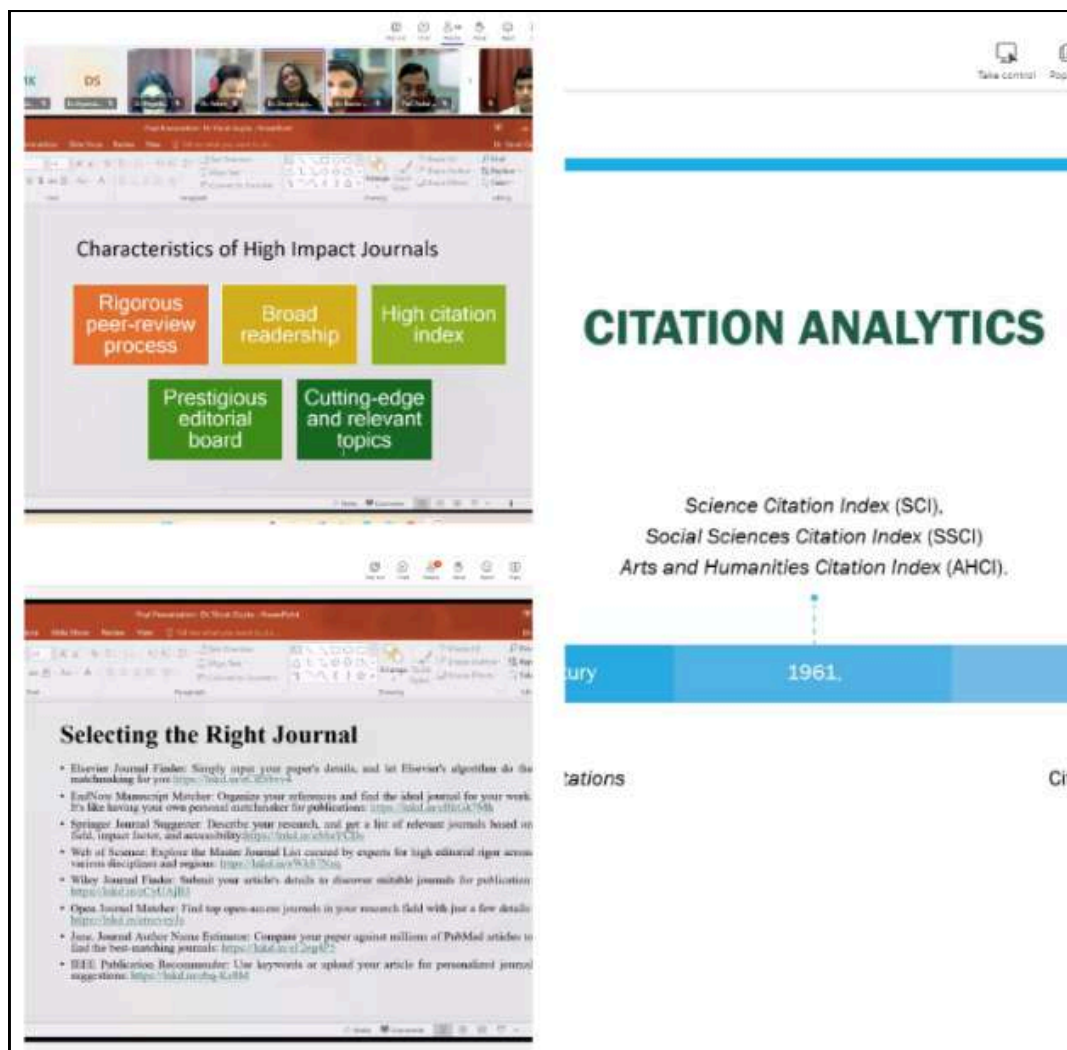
DS

Characteristics of High Impact Journals

Rigorous peer-review process

Broad readership

High citation index

Prestigious editorial board

Cutting-edge and relevant topics

Selecting the Right Journal

- Elsevier Journal Finder: Simply input your paper's details, and let Elsevier's algorithm do the matchmaking for you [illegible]
- EndNote Manuscript Matcher: Organize your references and find the ideal journal for your work. It's like having your own personal matchmaker for publications: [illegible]
- Springer Journal Suggester: Describe your research, and get a list of relevant journals based on field, impact factor, and accessibility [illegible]
- Web of Science: Explore the Master Journal List curated by experts for high editorial rigor across various disciplines and regions: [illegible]
- Wiley Journal Finder: Submit your article's details to discover suitable journals for publication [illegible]
- Open Journal Matcher: Find top open-access journals in your research field with just a few details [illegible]
- Jane, Journal Author Name Estimator: Compare your paper against millions of PubMed articles to find the best-matching journals: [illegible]
- IEEE Publication Recommender: Use keywords or upload your article for personalized journal suggestions: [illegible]

Take control

CITATION ANALYTICS

Science Citation Index (SCI),
Social Sciences Citation Index (SSCI)
Arts and Humanities Citation Index (AHCI).

tury

1961.

tations

Ci